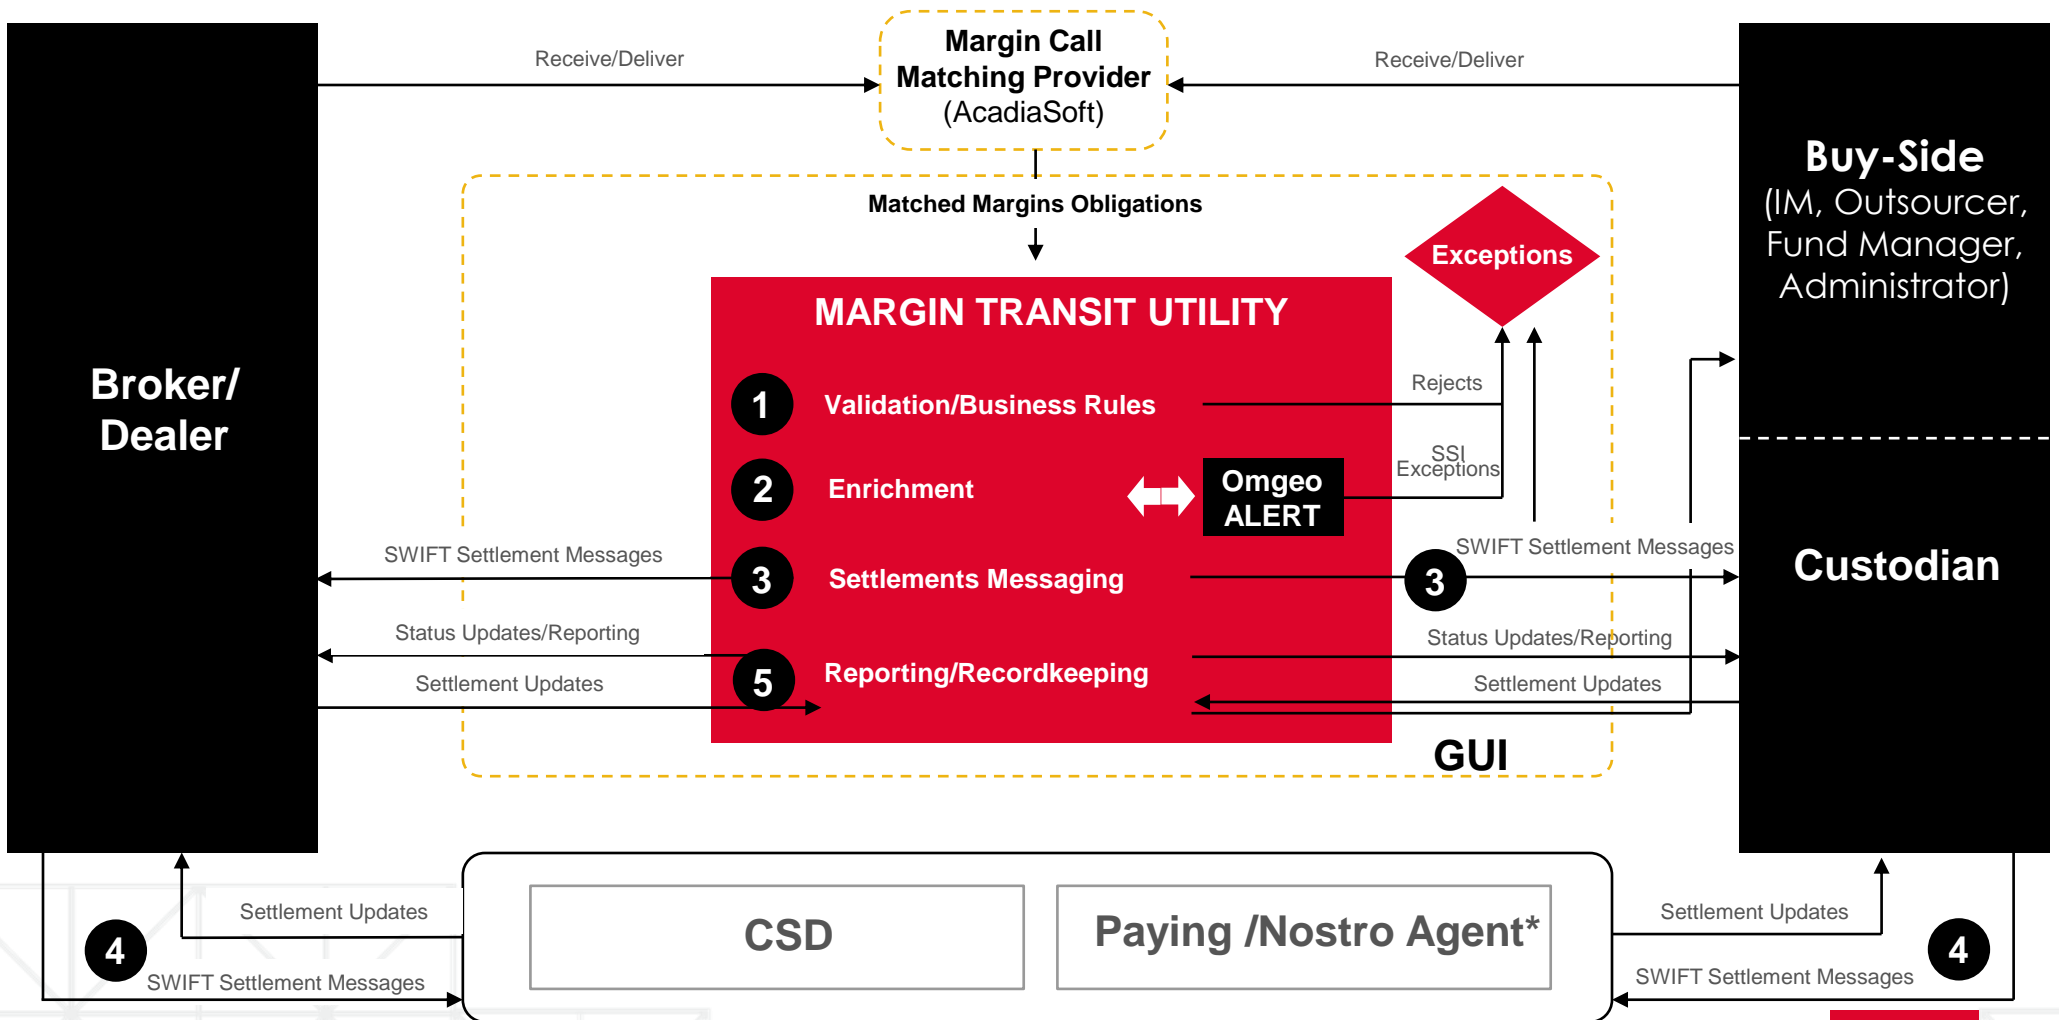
Broker/ Dealer

Receive/Deliver

Margin Call Matching Provider (AcadiaSoft)

Receive/Deliver

Buy-Side (IM, Outsourcer, Fund Manager, Administrator)

Matched Margins Obligations

Exceptions

MARGIN TRANSIT UTILITY

1 Validation/Business Rules

Rejects

2 Enrichment

Omgeo ALERT

SSI Exceptions

SWIFT Settlement Messages

3 Settlements Messaging

3

SWIFT Settlement Messages

Custodian

Status Updates/Reporting

Status Updates/Reporting

5 Reporting/Recordkeeping

Settlement Updates

Settlement Updates

GUI

Settlement Updates

4

SWIFT Settlement Messages

CSD

Paying /Nostro Agent*

Settlement Updates

4

SWIFT Settlement Messages